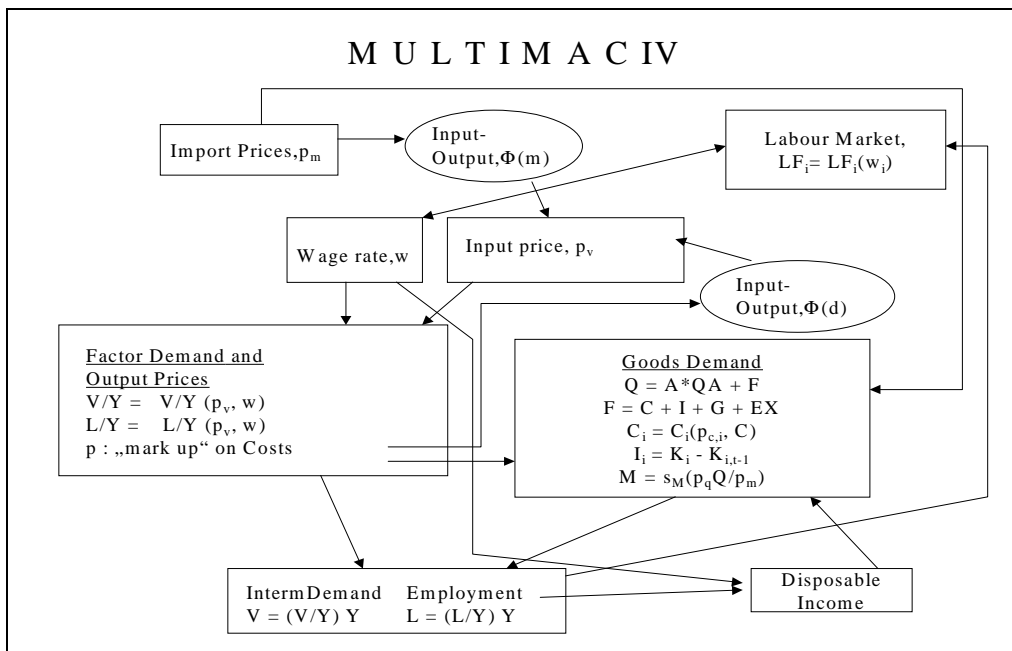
M U L T I M A C IV

Import Prices, $p_m$

Input-Output, $\Phi(m)$

Labour Market, $LF_i = LF_i(w_i)$

Wage rate, w

Input price, $p_v$

Input-Output, $\Phi(d)$

Factor Demand and Output Prices
$V/Y = V/Y(p_v, w)$
$L/Y = L/Y(p_v, w)$
p : „mark up“ on Costs

Goods Demand
$Q = A*QA + F$
$F = C + I + G + EX$
$C_i = C_i(p_{c,i}, C)$
$I_i = K_i - K_{i,t-1}$
$M = s_M(p_qQ/p_m)$

IntermDemand
$V = (V/Y) Y$

Employment
$L = (L/Y) Y$

Disposable Income